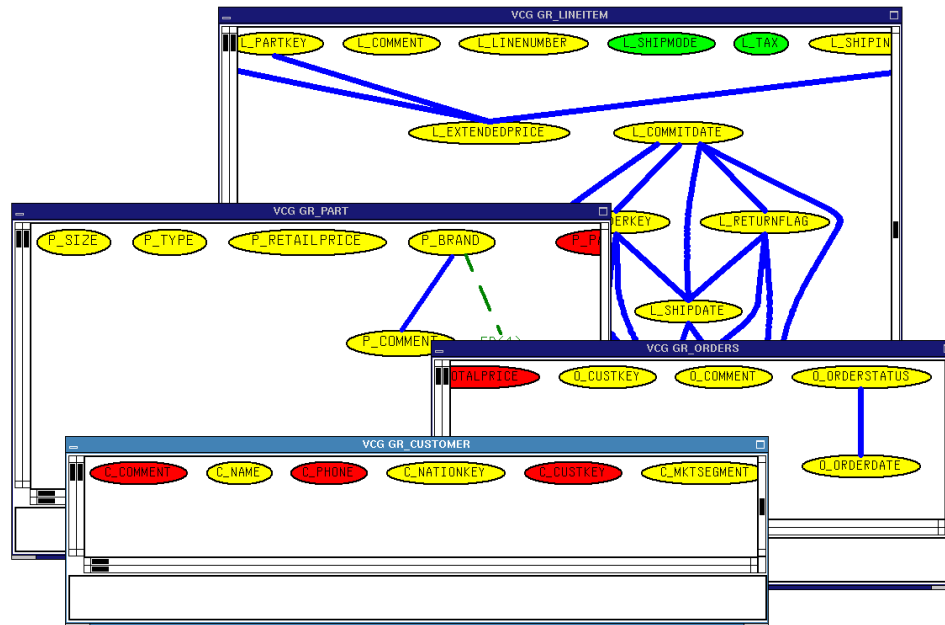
VCG GR_LINEITEM

L_PARTKEY L_COMMENT L_LINENUMBER L_SHIPMODE L_TAX L_SHIPIN

L_EXTENDEDPRICE L_COMMITDATE

ERKEY L_RETURNFLAG

L_SHIPDATE

VCG GR_PART

P_SIZE P_TYPE P_RETAILPRICE P_BRAND P_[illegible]

P_COMMENT

VCG GR_ORDERS

OTALPRICE O_CUSTKEY O_COMMENT O_ORDERSTATUS

O_ORDERDATE

VCG GR_CUSTOMER

C_COMMENT C_NAME C_PHONE C_NATIONKEY C_CUSTKEY C_MKTSEGMENT